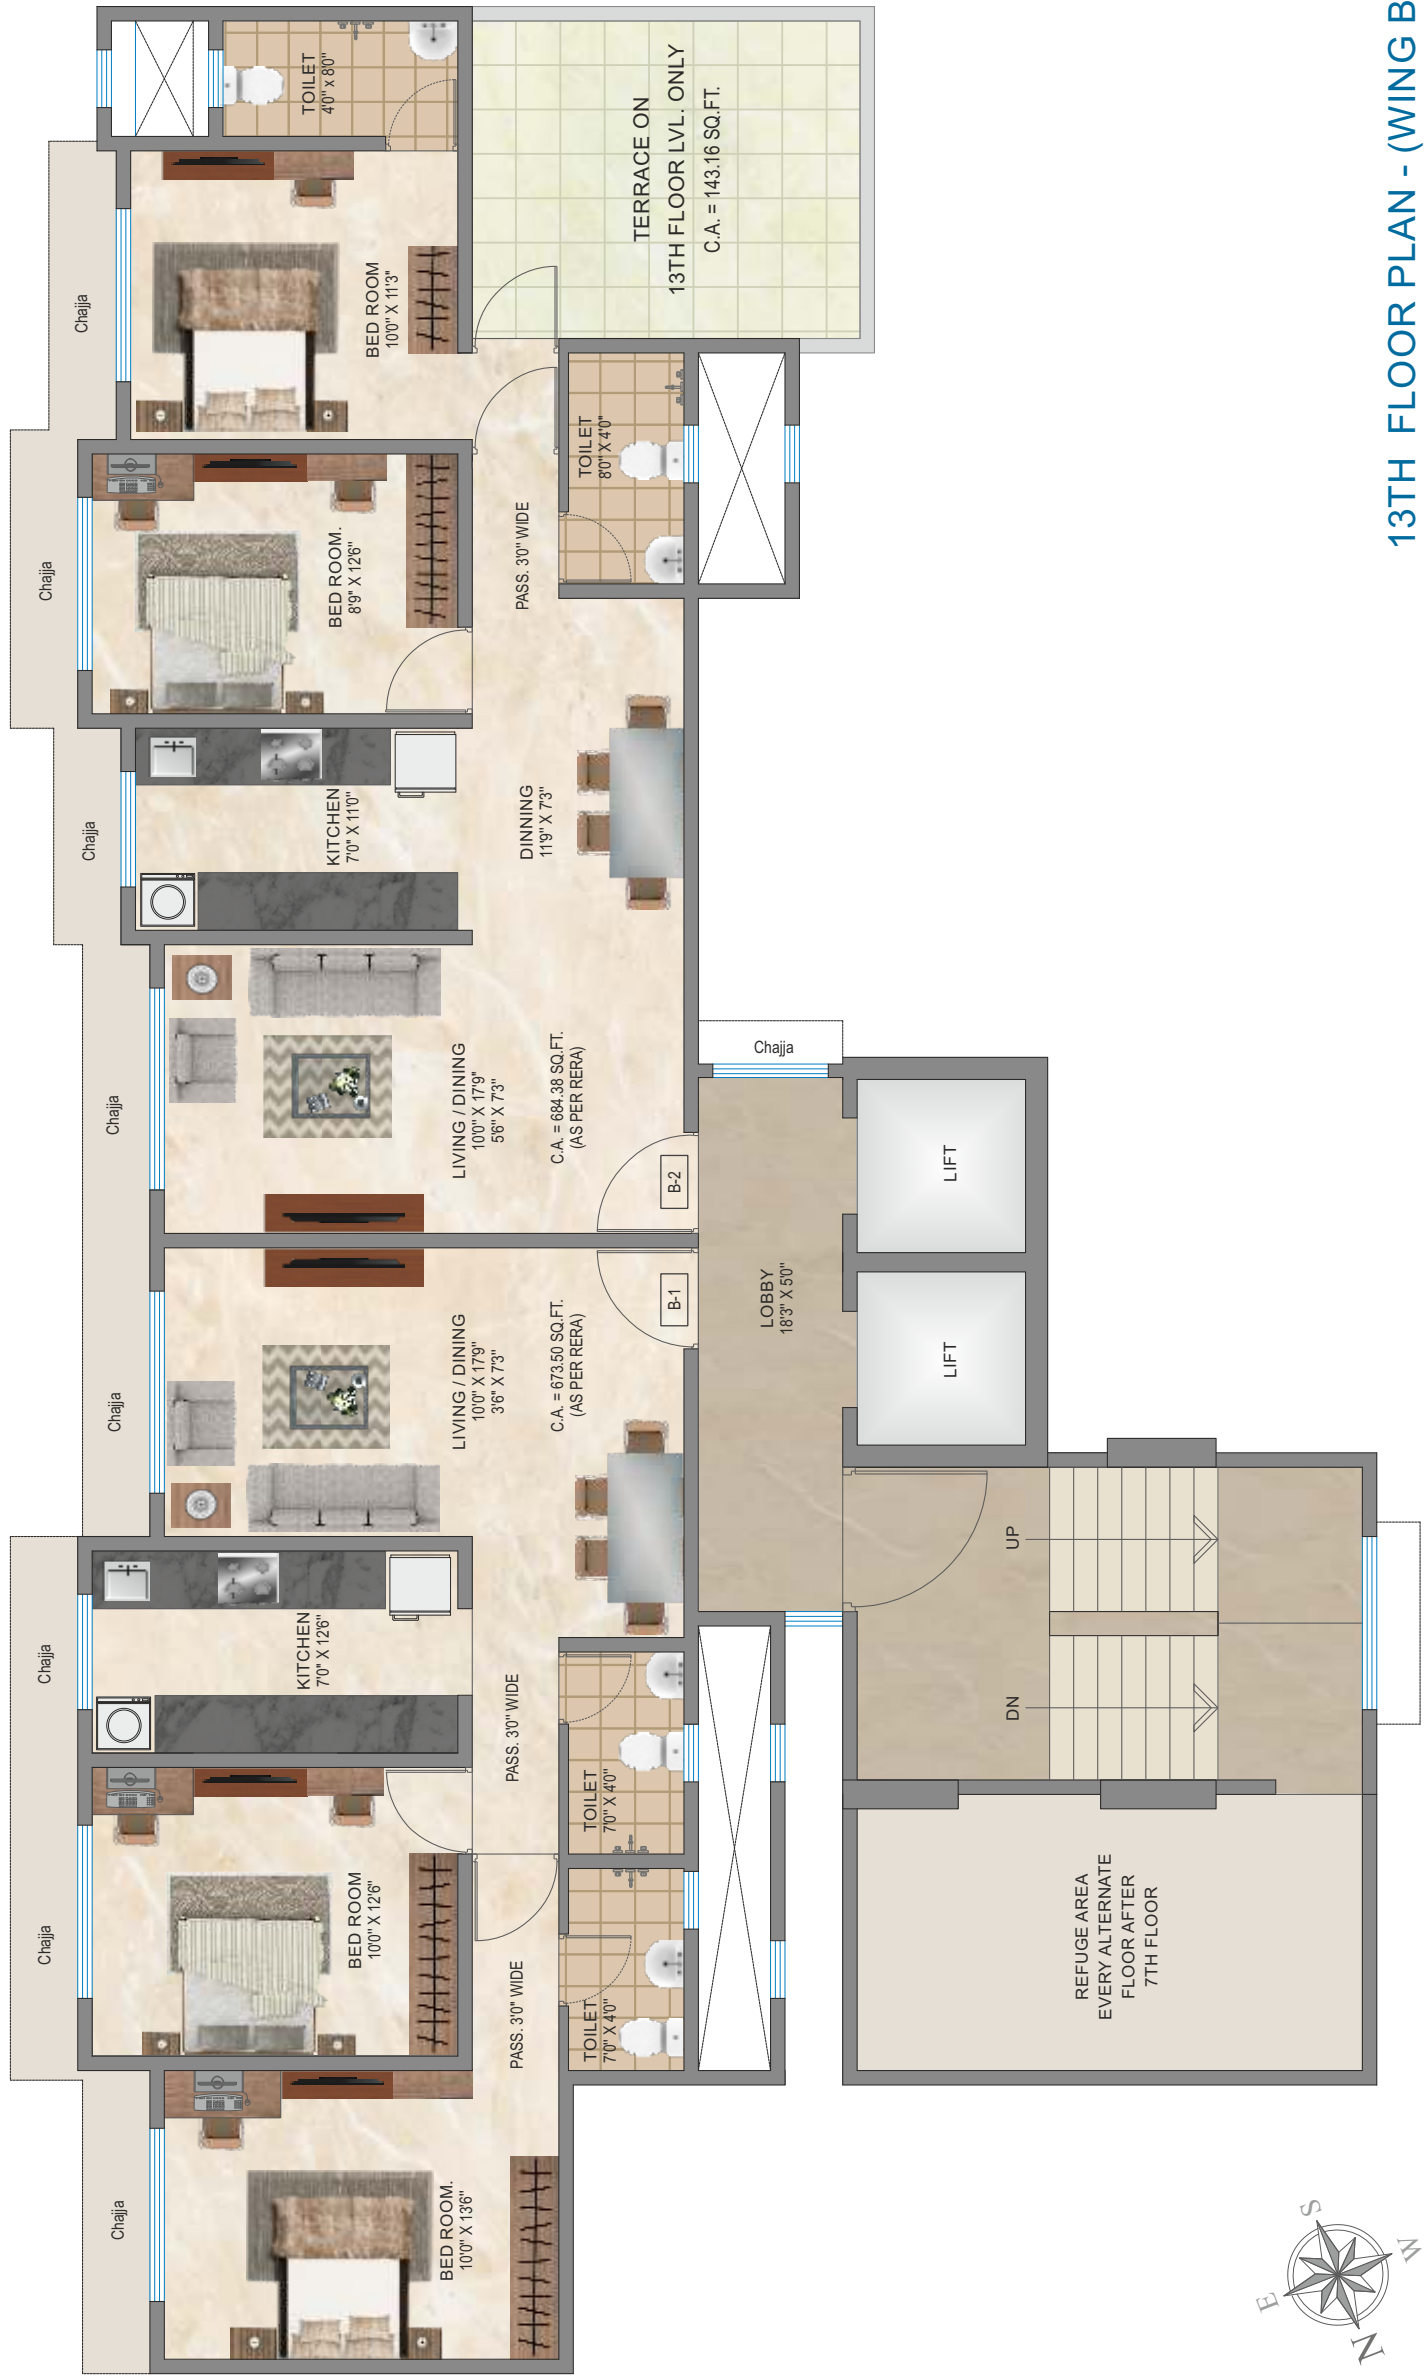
13TH FLOOR PLAN - (WING B

TOILET
4'0" x 8'0"

TERRACE ON
13TH FLOOR LVL. ONLY
C.A. = 143.16 SQ.FT.

Chajja

BED ROOM
10'0" X 11'3"

TOILET
8'0" X 4'0"

Chajja

BED ROOM.
8'9" X 12'6"

PASS. 3'0" WIDE

Chajja

KITCHEN
7'0" X 11'0"

DINNING
11'9" X 7'3"

Chajja

LIVING / DINING
10'0" X 17'9"
5'6" X 7'3"

C.A. = 684.38 SQ.FT.
(AS PER RERA)

Chajja

B-2

LIFT

LOBBY
18'3" X 5'0"

B-1

LIFT

Chajja

LIVING / DINING
10'0" X 17'9"
3'6" X 7'3"

C.A. = 673.50 SQ.FT.
(AS PER RERA)

UP

Chajja

KITCHEN
7'0" X 12'6"

PASS. 3'0" WIDE

DN

TOILET
7'0" X 4'0"

Chajja

BED ROOM
10'0" X 12'6"

REFUGE AREA
EVERY ALTERNATE
FLOOR AFTER
7TH FLOOR

PASS. 3'0" WIDE

TOILET
7'0" X 4'0"

Chajja

BED ROOM.
10'0" X 13'6"

S
W
E
N